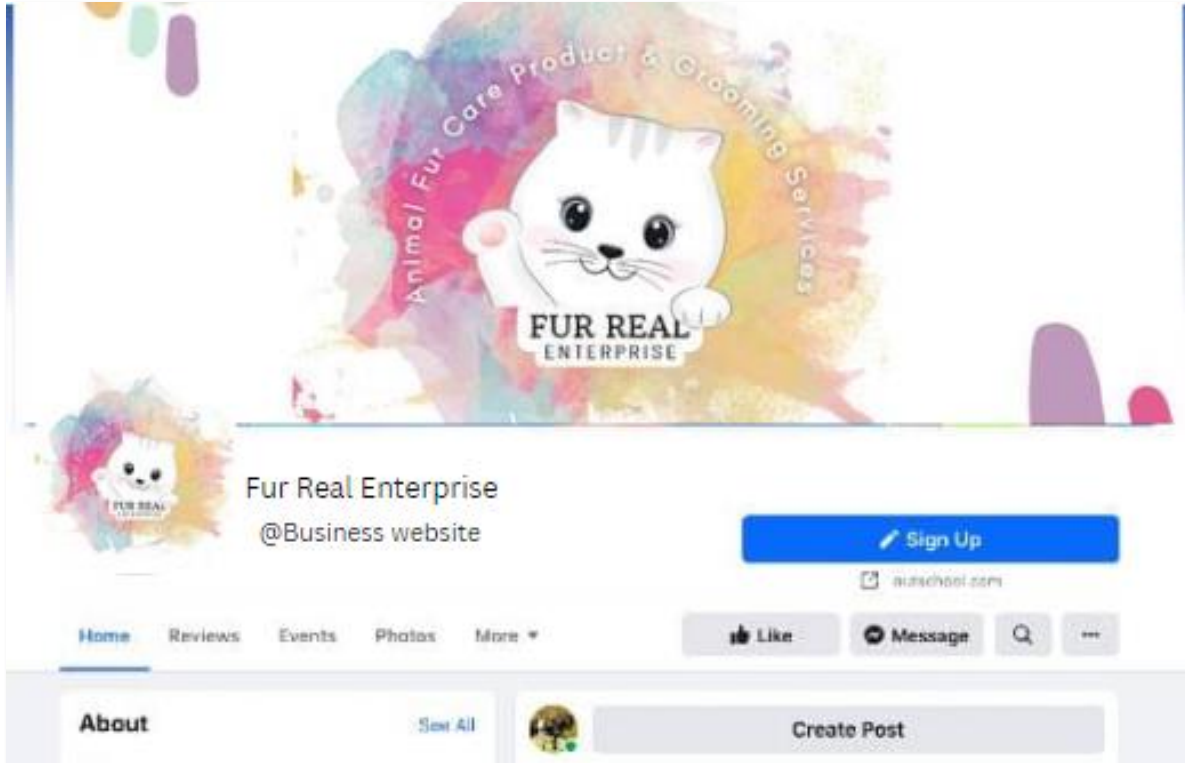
Animal Fur Care Product & Grooming Services

FUR REAL
ENTERPRISE

FUR REAL

Fur Real Enterprise
@Business website

Sign Up
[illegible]school.com

Home Reviews Events Photos More

Like Message

About See All

Create Post